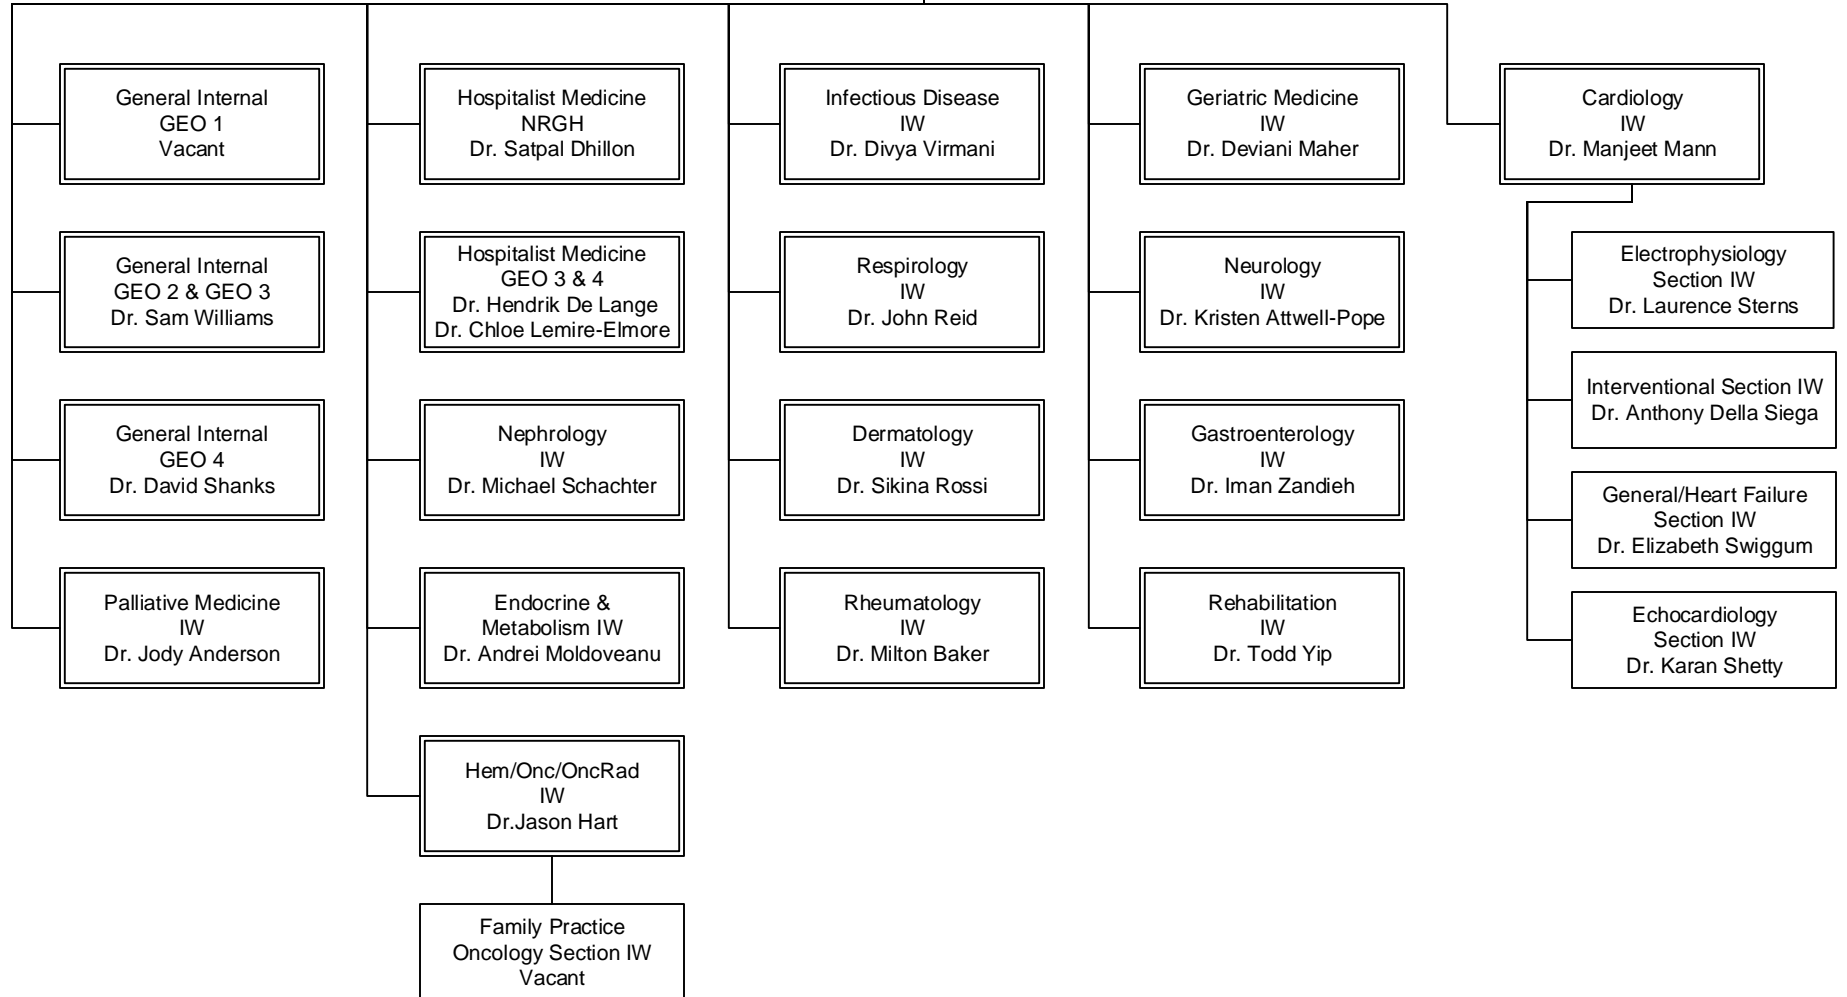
General Internal
GEO 1
Vacant

General Internal
GEO 2 & GEO 3
Dr. Sam Williams

General Internal
GEO 4
Dr. David Shanks

Palliative Medicine
IW
Dr. Jody Anderson

Hospitalist Medicine
NRGH
Dr. Satpal Dhillon

Hospitalist Medicine
GEO 3 & 4
Dr. Hendrik De Lange
Dr. Chloe Lemire-Elmore

Nephrology
IW
Dr. Michael Schachter

Endocrine &
Metabolism IW
Dr. Andrei Moldoveanu

Hem/Onc/OncRad
IW
Dr.Jason Hart

Family Practice
Oncology Section IW
Vacant

Infectious Disease
IW
Dr. Divya Virmani

Respirology
IW
Dr. John Reid

Dermatology
IW
Dr. Sikina Rossi

Rheumatology
IW
Dr. Milton Baker

Geriatric Medicine
IW
Dr. Deviani Maher

Neurology
IW
Dr. Kristen Attwell-Pope

Gastroenterology
IW
Dr. Iman Zandieh

Rehabilitation
IW
Dr. Todd Yip

Cardiology
IW
Dr. Manjeet Mann

Electrophysiology
Section IW
Dr. Laurence Sterns

Interventional Section IW
Dr. Anthony Della Siega

General/Heart Failure
Section IW
Dr. Elizabeth Swiggum

Echocardiology
Section IW
Dr. Karan Shetty